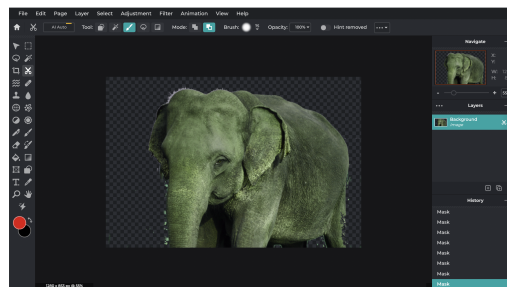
File Edit Page Layer Select Adjustment Filter Animation View Help

AI Auto Tool: Mode: Brush: Opacity: 100% Hint removed

Navigate

Layers

Background
Image

History

Mask
Mask
Mask
Mask
Mask
Mask
Mask
Mask

1200 x 853 px @ 51%